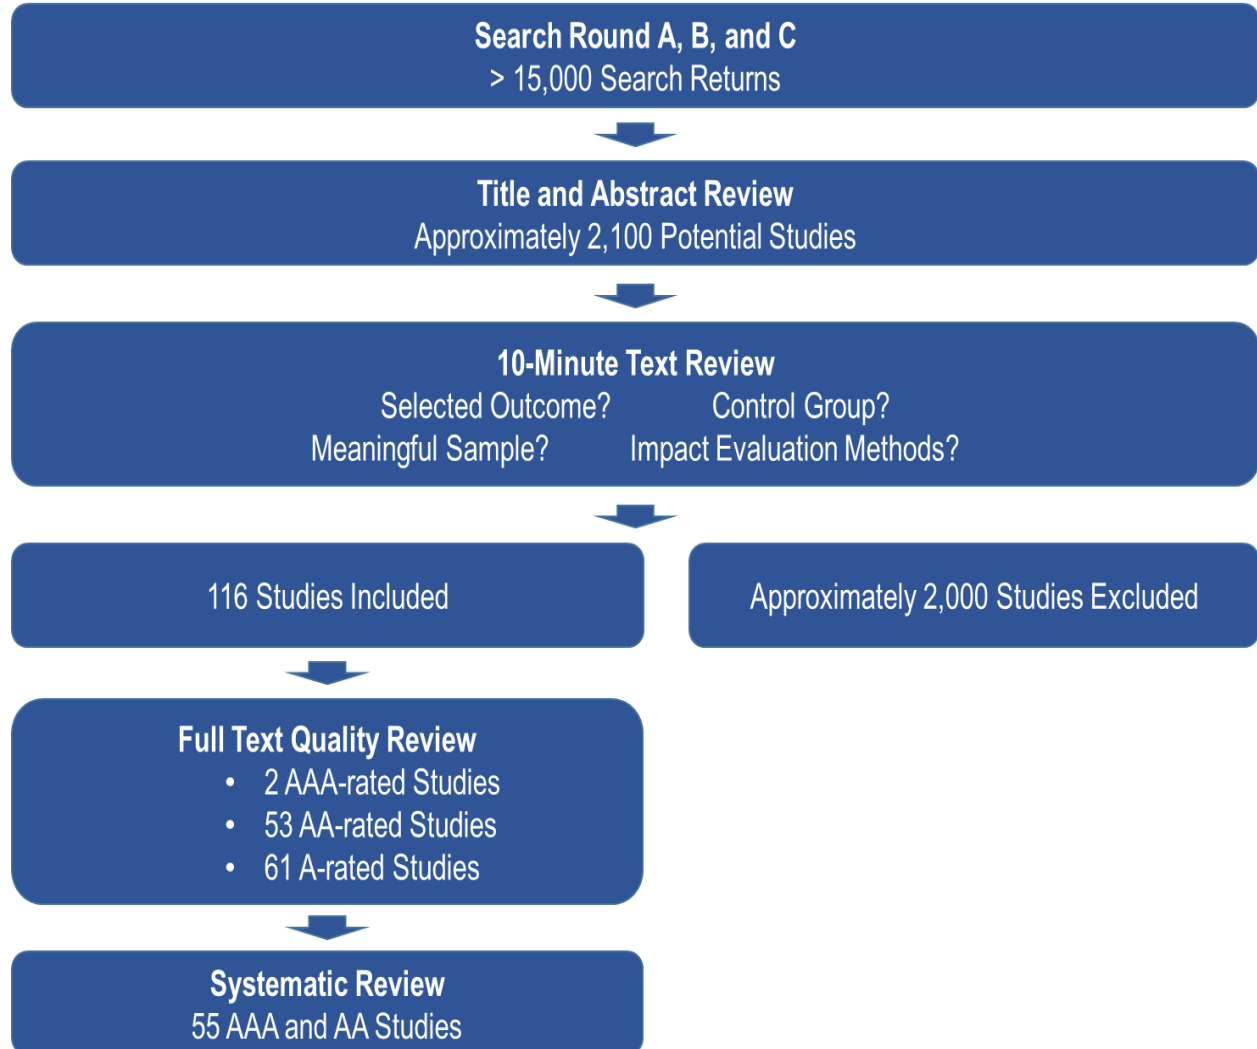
Search Round A, B, and C
> 15,000 Search Returns

Title and Abstract Review
Approximately 2,100 Potential Studies

10-Minute Text Review
Selected Outcome? Control Group?
Meaningful Sample? Impact Evaluation Methods?

116 Studies Included

Approximately 2,000 Studies Excluded

Full Text Quality Review
• 2 AAA-rated Studies
• 53 AA-rated Studies
• 61 A-rated Studies

Systematic Review
55 AAA and AA Studies